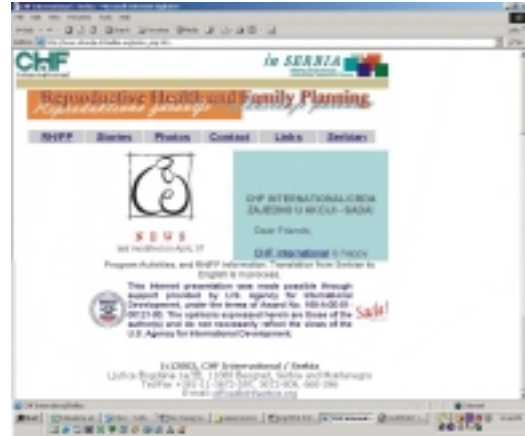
CHF International

in SERBIA

Reproductive Health and Family Planning

RHFP Stories Photos Contact Links Serbian

NEWS

last modified on April, 27

Program Activities, and RHFP Information. Translation from Serbian to English is in process.

CHF INTERNATIONAL/ISEDA ZAJEDNO U AKCIJI - SADA!

Dear Friends,

CHF International is happy

This Internet presentation was made possible through support provided by U.S. Agency for International Development, under the terms of Award No. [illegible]. The opinions expressed herein are those of the author(s) and do not necessarily reflect the views of the U.S. Agency for International Development.

Sada!

(c) 2003, CHF International / Serbia

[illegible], 11000 Beograd, Serbia and Montenegro

Tel/Fax: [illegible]

E-mail: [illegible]